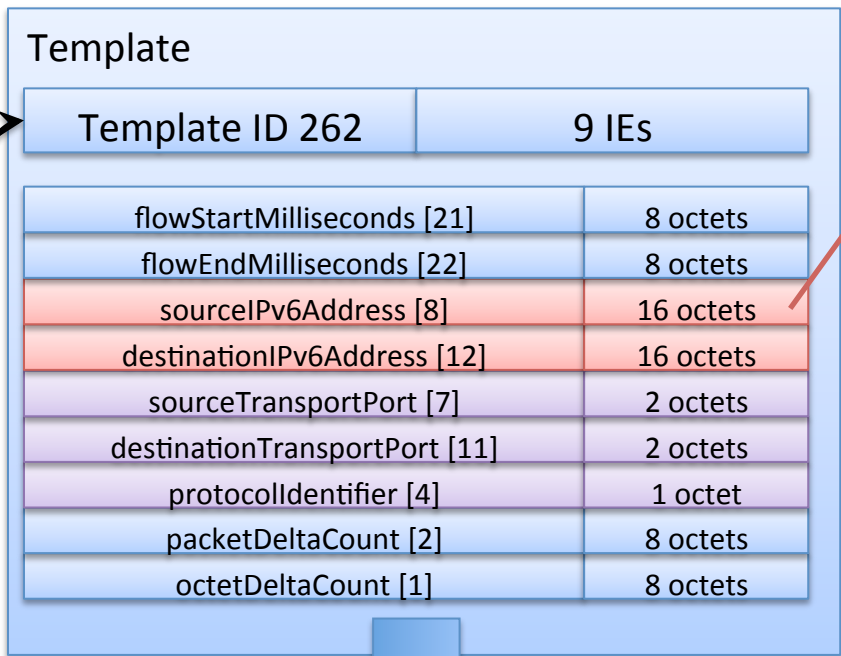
Template

| Template ID 262 | 9 IEs |
|---|---|

| flowStartMilliseconds [21] | 8 octets |
|---|---|
| flowEndMilliseconds [22] | 8 octets |
| sourceIPv6Address [8] | 16 octets |
| destinationIPv6Address [12] | 16 octets |
| sourceTransportPort [7] | 2 octets |
| destinationTransportPort [11] | 2 octets |
| protocolIdentifier [4] | 1 octet |
| packetDeltaCount [2] | 8 octets |
| octetDeltaCount [1] | 8 octets |